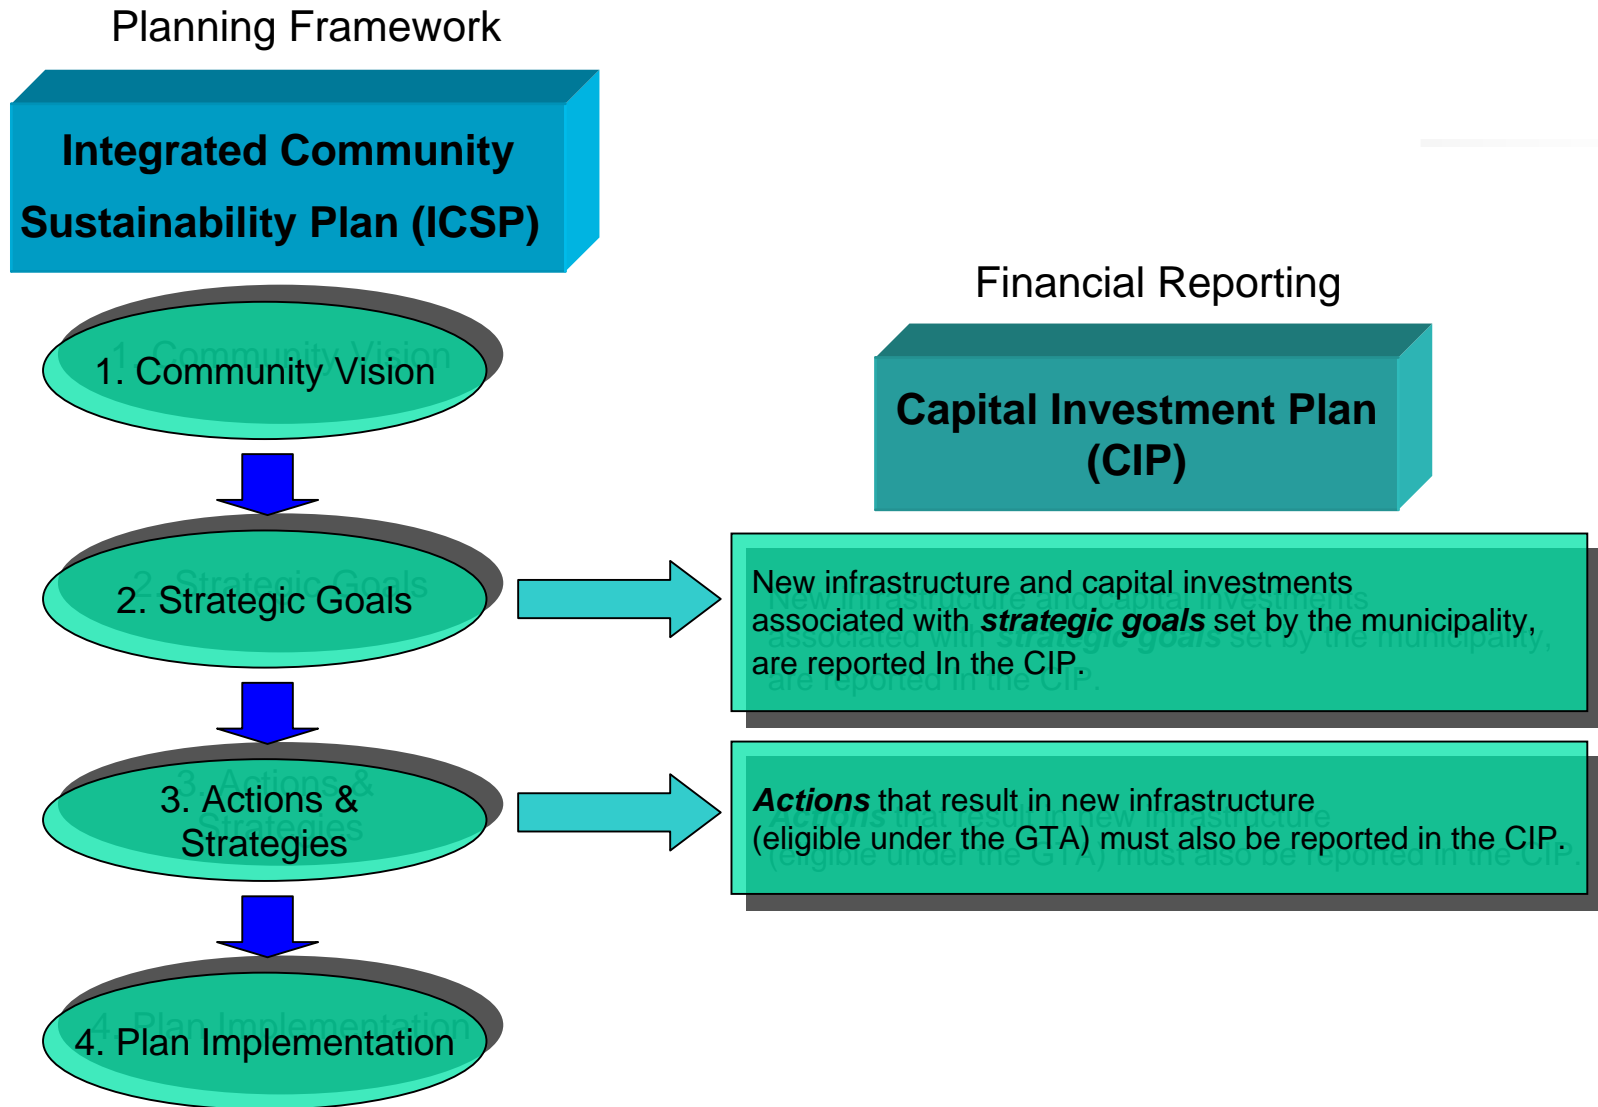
Planning Framework

Integrated Community Sustainability Plan (ICSP)

1. Community Vision

2. Strategic Goals

3. Actions & Strategies

4. Plan Implementation

Financial Reporting

Capital Investment Plan (CIP)

New infrastructure and capital investments associated with ***strategic goals*** set by the municipality, are reported In the CIP.

***Actions*** that result in new infrastructure (eligible under the GTA) must also be reported in the CIP.